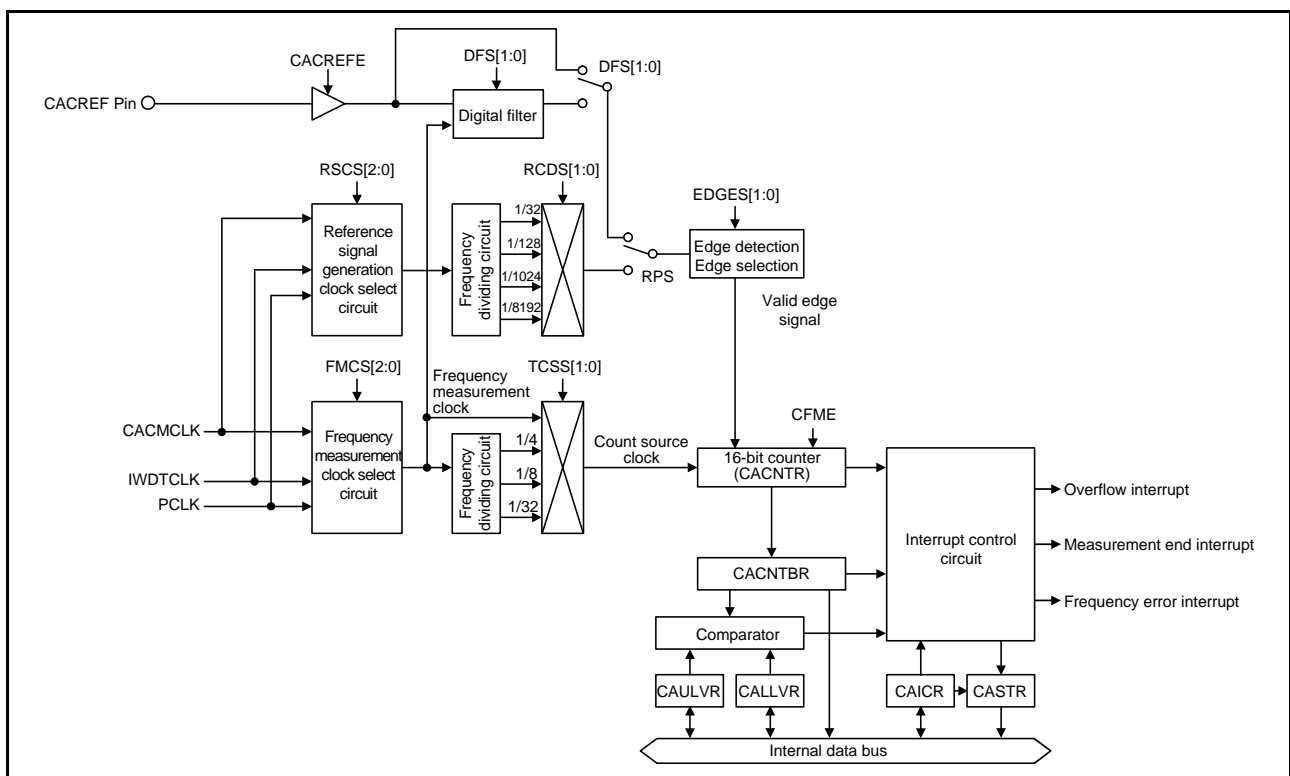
CACREFE

DFS[1:0]

DFS[1:0]

CACREF Pin

Digital filter

RSCS[2:0]

RCDS[1:0]

EDGES[1:0]

Reference signal generation clock select circuit

Frequency dividing circuit

1/32

1/128

1/1024

1/8192

Edge detection Edge selection

RPS

Valid edge signal

FMCS[2:0]

Frequency measurement clock

TCSS[1:0]

CFME

CACMCLK

IWDTCLK

PCLK

Frequency measurement clock select circuit

Frequency dividing circuit

1/4

1/8

1/32

Count source clock

16-bit counter (CACNTR)

Interrupt control circuit

Overflow interrupt

Measurement end interrupt

Frequency error interrupt

CACNTBR

Comparator

CAULVR

CALLVR

CAICR

CASTR

Internal data bus